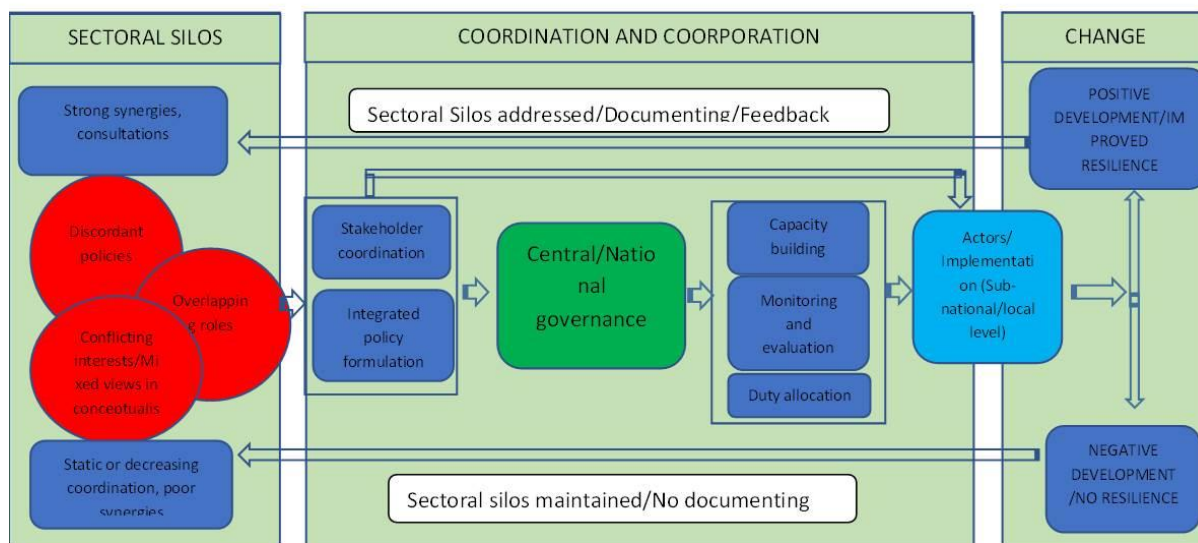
SECTORAL SILOS

COORDINATION AND COORPORATION

CHANGE

Strong synergies, consultations

Sectoral Silos addressed/Documenting/Feedback

POSITIVE DEVELOPMENT/IMPROVED RESILIENCE

Discordant policies

Overlappin g roles

Conflicting interests/Mixed views in conceotualis

Stakeholder coordination

Integrated policy formulation

Central/National governance

Capacity building

Monitoring and evaluation

Duty allocation

Actors/ Implementation (Sub-national/local level)

Static or decreasing coordination, poor synergies

Sectoral silos maintained/No documenting

NEGATIVE DEVELOPMENT /NO RESILIENCE